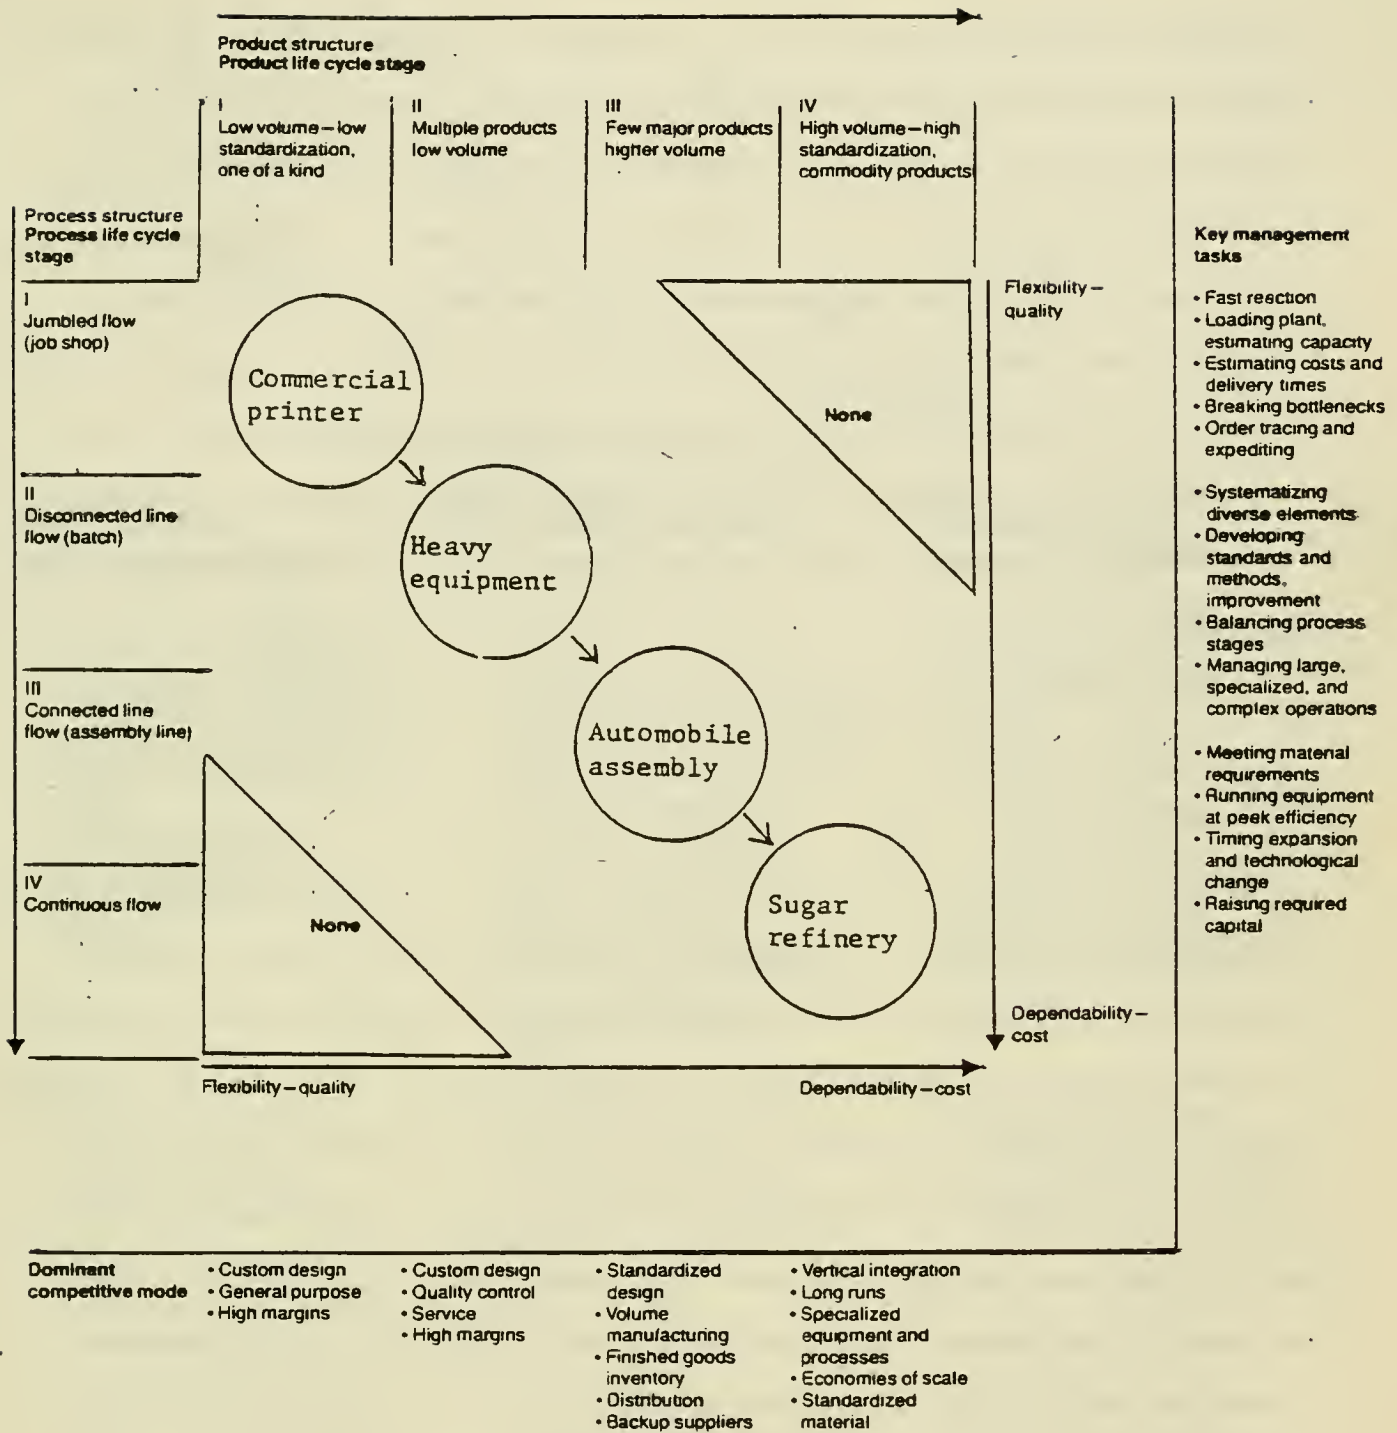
Product structure
Product life cycle stage

I
Low volume – low standardization, one of a kind

II
Multiple products low volume

III
Few major products higher volume

IV
High volume – high standardization, commodity products

Process structure
Process life cycle stage

I
Jumbled flow (job shop)

II
Disconnected line flow (batch)

III
Connected line flow (assembly line)

IV
Continuous flow

Commercial printer

Heavy equipment

Automobile assembly

Sugar refinery

None

None

Flexibility – quality

Dependability – cost

Flexibility – quality

Dependability – cost

Key management tasks

• Fast reaction
• Loading plant, estimating capacity
• Estimating costs and delivery times
• Breaking bottlenecks
• Order tracing and expediting

• Systematizing diverse elements
• Developing standards and methods, improvement
• Balancing process stages
• Managing large, specialized, and complex operations

• Meeting material requirements
• Running equipment at peak efficiency
• Timing expansion and technological change
• Raising required capital

Dominant competitive mode

• Custom design
• General purpose
• High margins

• Custom design
• Quality control
• Service
• High margins

• Standardized design
• Volume manufacturing
• Finished goods inventory
• Distribution
• Backup suppliers

• Vertical integration
• Long runs
• Specialized equipment and processes
• Economies of scale
• Standardized material